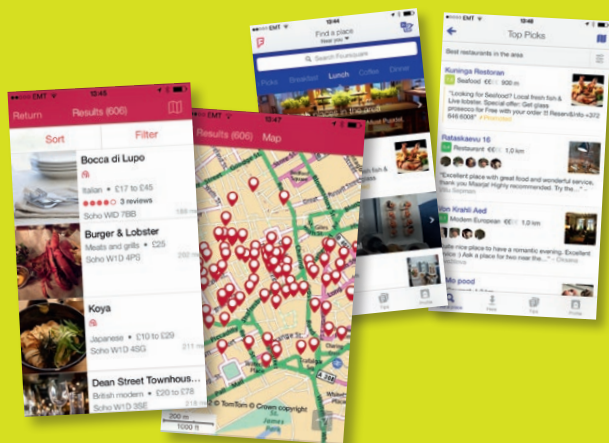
EMT 10:43
Return Results (606)
Sort Filter
Bocca di Lupo
Italian · £17 to £45
3 reviews
Soho WD 7BB
Burger & Lobster
Meats and grills · £25
Soho W1D 4PS
Koya
Japanese · £10 to £29
Soho W1D 4SG
Dean Street Townhous...
British modern · £20 to £78
Soho W1D 3SE

10:47
Results (606) Map
200 m
1000 ft
© TomTom © Crown copyright
St James Park

EMT 10:44
Find a place
Near you
Search Foursquare
Picks Breakfast Lunch Coffee Dinner
Tips

10:46
Top Picks
Best restaurants in the area
Kuninga Restoran
Seafood €€ 0.9 km
"Looking for Seafood? Local fresh fish & Live lobster. Special offer: Get glass prosecco for Free with your order !!! Reservation +372 646 6068" #Restoran
Rataskaevu 16
Restaurant €€ 1.0 km
"Excellent place with great food and wonderful service, thank you Maarja! Highly recommended. Try the..."
Von Krahli Aed
Modern European €€ 1.0 km
"...ble nice place to have a romantic evening. Excellent ...ty. Ask a place for two near the..."
...Mo pood
Tips